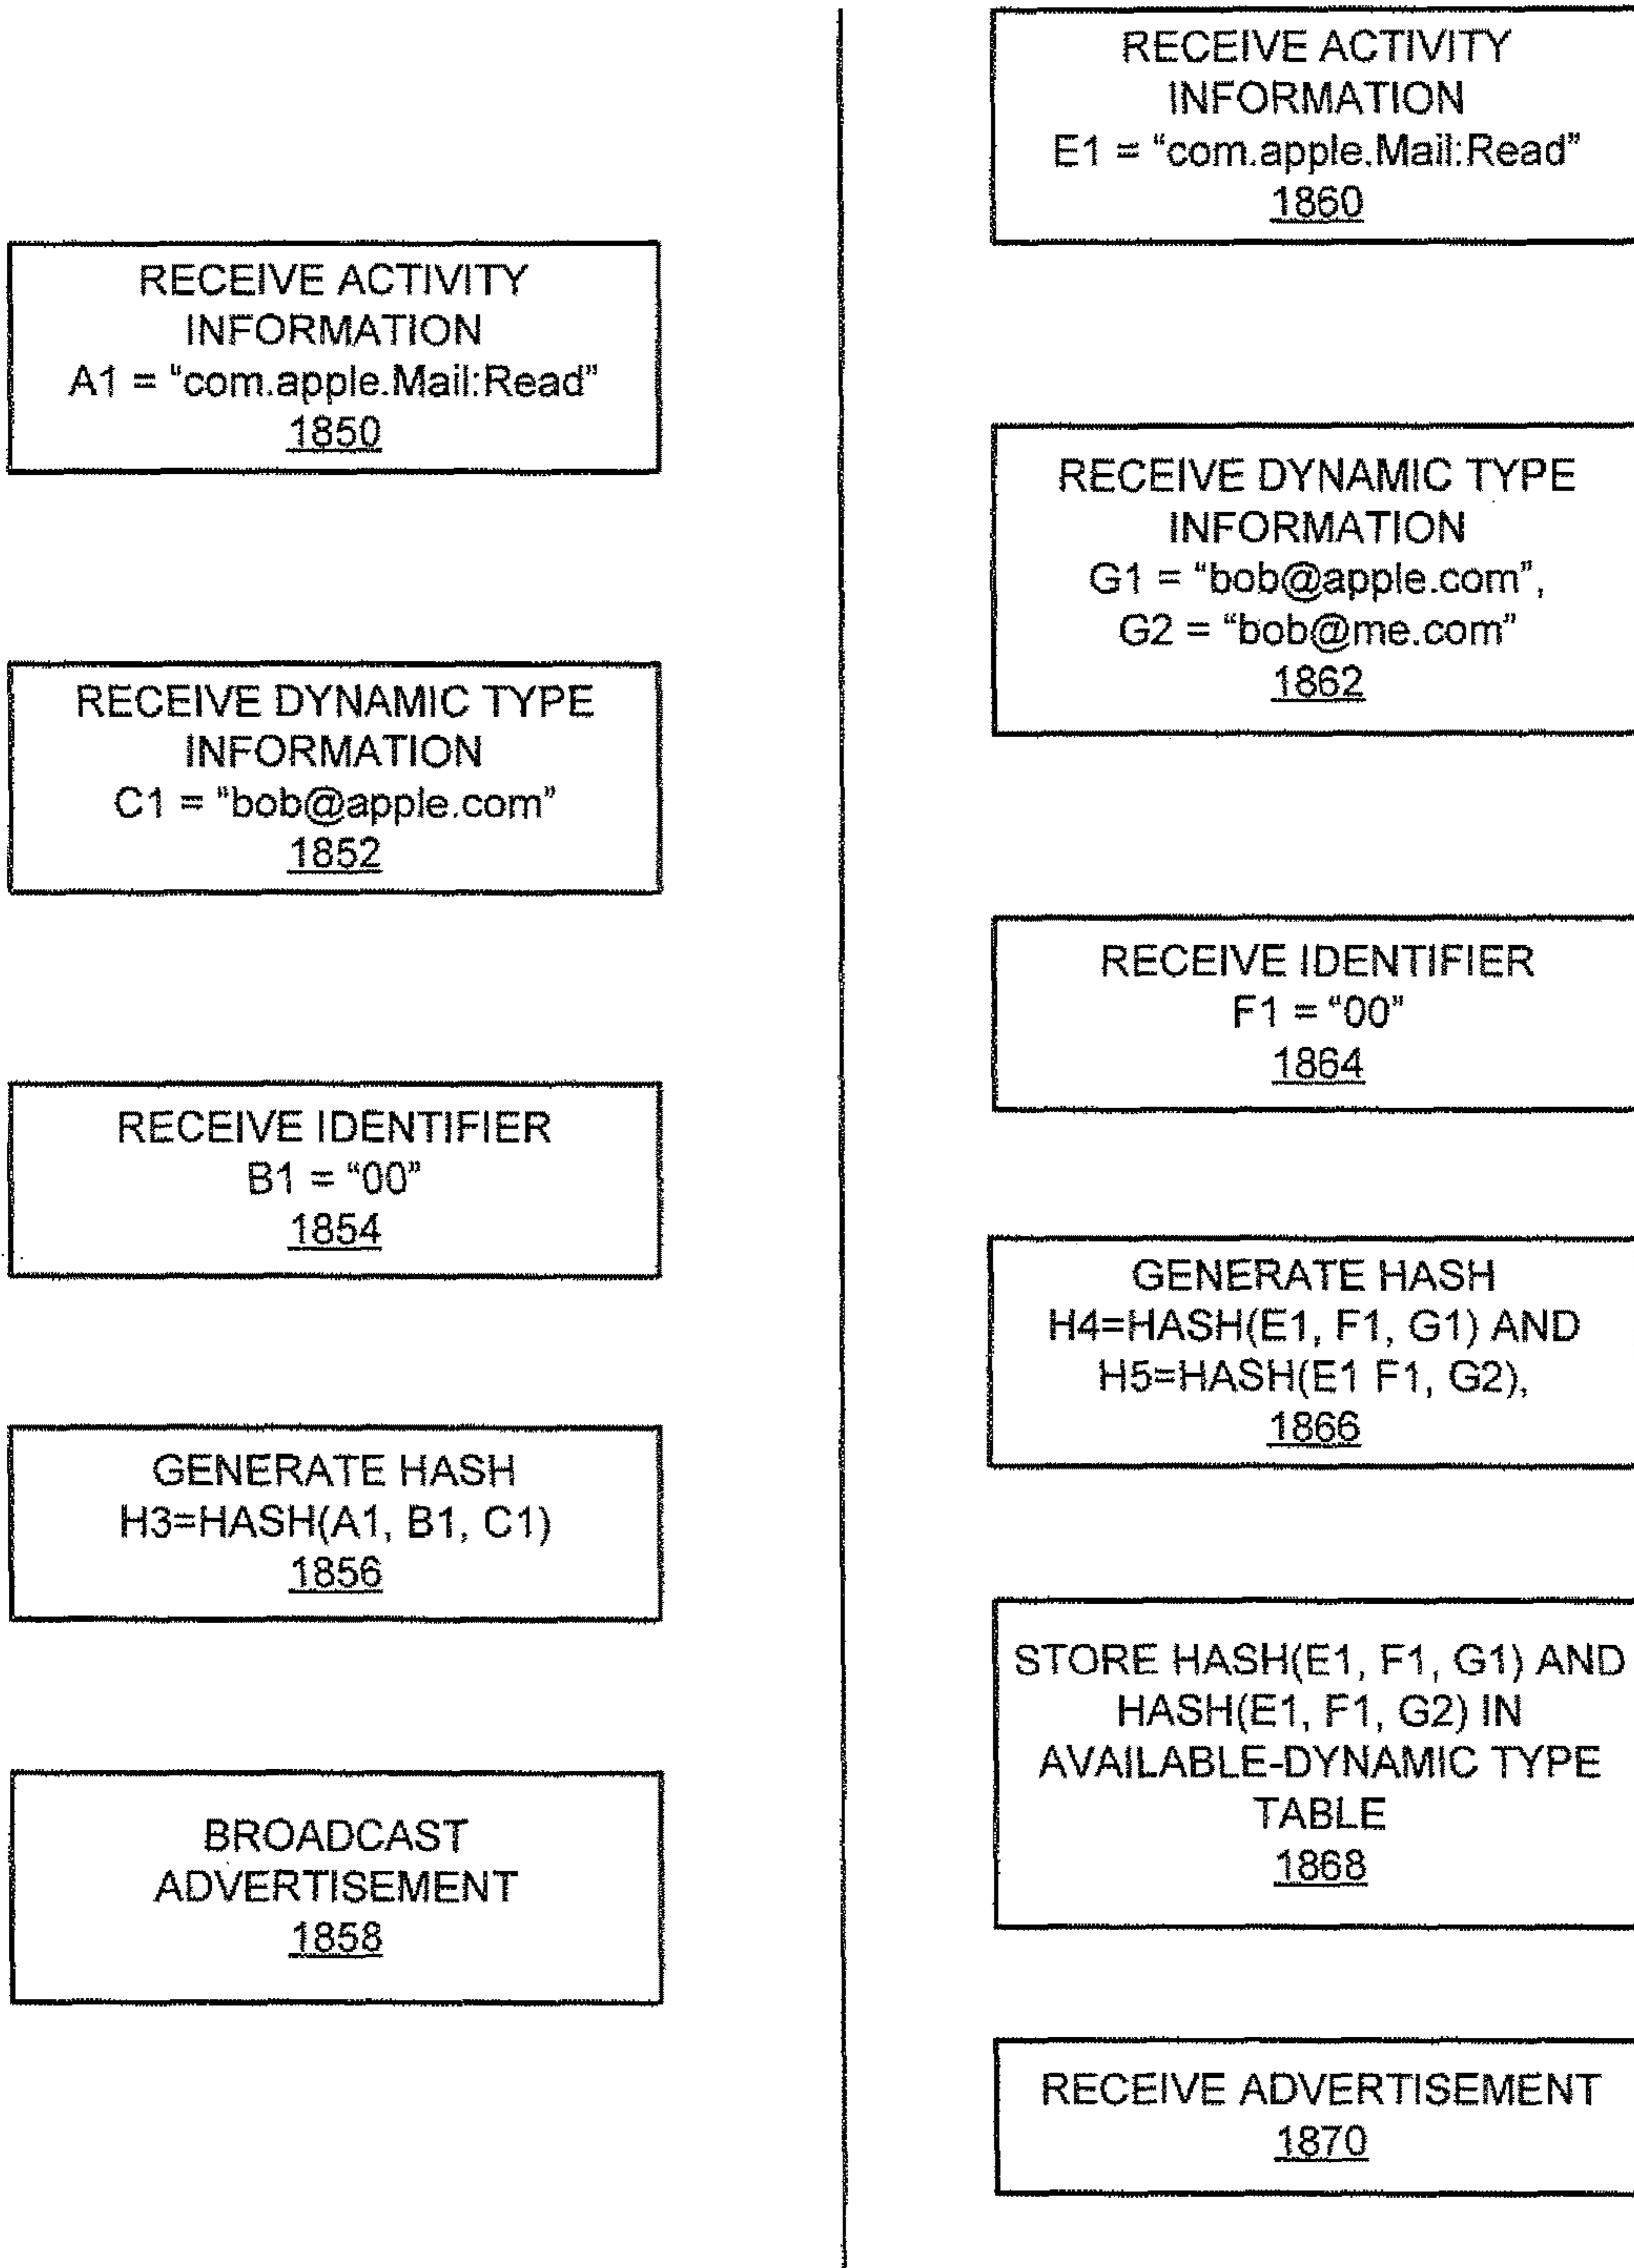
RECEIVE ACTIVITY INFORMATION
A1 = "com.apple.Mail:Read"
1850

RECEIVE DYNAMIC TYPE INFORMATION
C1 = "bob@apple.com"
1852

RECEIVE IDENTIFIER
B1 = "00"
1854

GENERATE HASH
H3=HASH(A1, B1, C1)
1856

BROADCAST ADVERTISEMENT
1858

RECEIVE ACTIVITY INFORMATION
E1 = "com.apple.Mail:Read"
1860

RECEIVE DYNAMIC TYPE INFORMATION
G1 = "bob@apple.com",
G2 = "bob@me.com"
1862

RECEIVE IDENTIFIER
F1 = "00"
1864

GENERATE HASH
H4=HASH(E1, F1, G1) AND
H5=HASH(E1 F1, G2),
1866

STORE HASH(E1, F1, G1) AND HASH(E1, F1, G2) IN AVAILABLE-DYNAMIC TYPE TABLE
1868

RECEIVE ADVERTISEMENT
1870